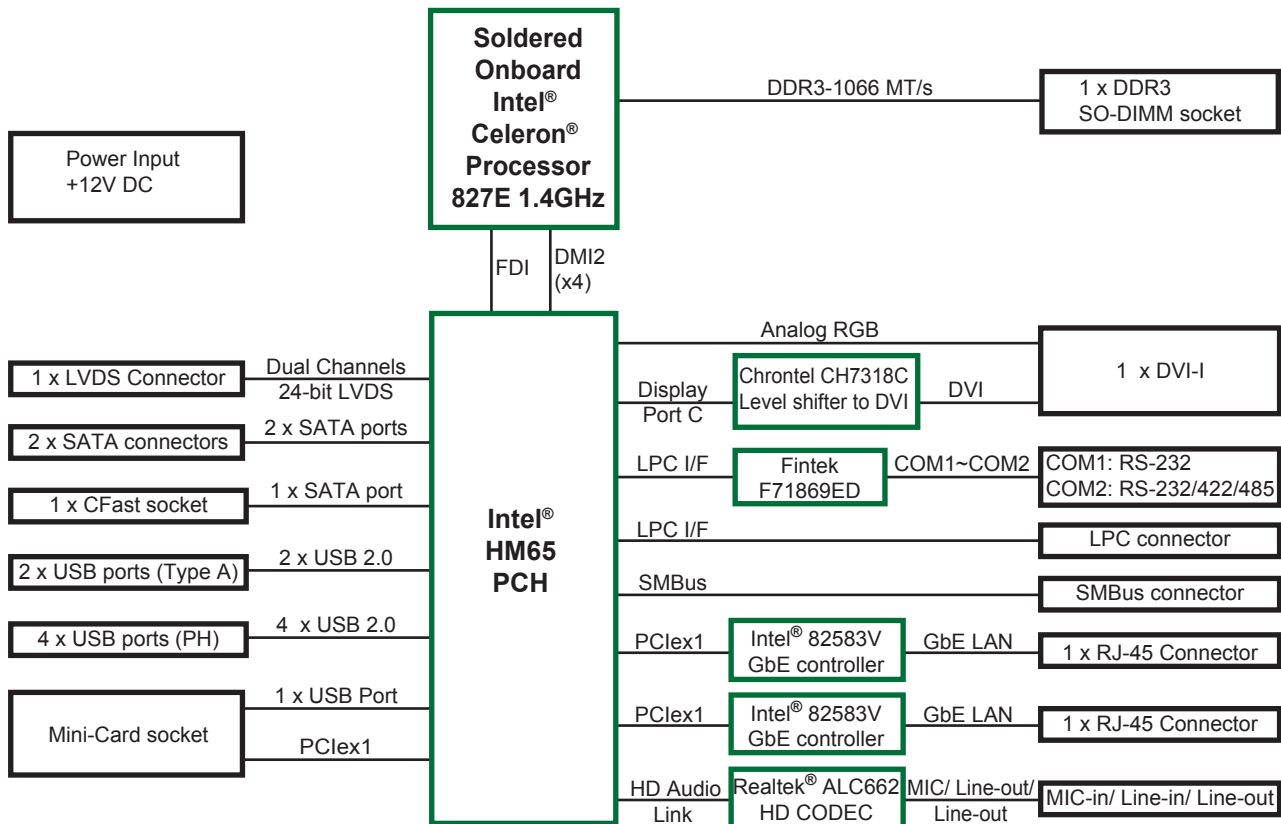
Soldered Onboard Intel® Celeron® Processor 827E 1.4GHz

DDR3-1066 MT/s

1 x DDR3 SO-DIMM socket

Power Input +12V DC

FDI

DMI2 (x4)

Analog RGB

1 x DVI-I

1 x LVDS Connector

Dual Channels 24-bit LVDS

Display Port C

Chrontel CH7318C Level shifter to DVI

DVI

2 x SATA connectors

2 x SATA ports

LPC I/F

Fintek F71869ED

COM1~COM2

COM1: RS-232
COM2: RS-232/422/485

1 x CFast socket

1 x SATA port

Intel® HM65 PCH

LPC I/F

LPC connector

2 x USB ports (Type A)

2 x USB 2.0

SMBus

SMBus connector

4 x USB ports (PH)

4 x USB 2.0

PCIex1

Intel® 82583V GbE controller

GbE LAN

1 x RJ-45 Connector

Mini-Card socket

1 x USB Port

PCIex1

PCIex1

Intel® 82583V GbE controller

GbE LAN

1 x RJ-45 Connector

HD Audio Link

Realtek® ALC662 HD CODEC

MIC/ Line-out/ Line-out

MIC-in/ Line-in/ Line-out